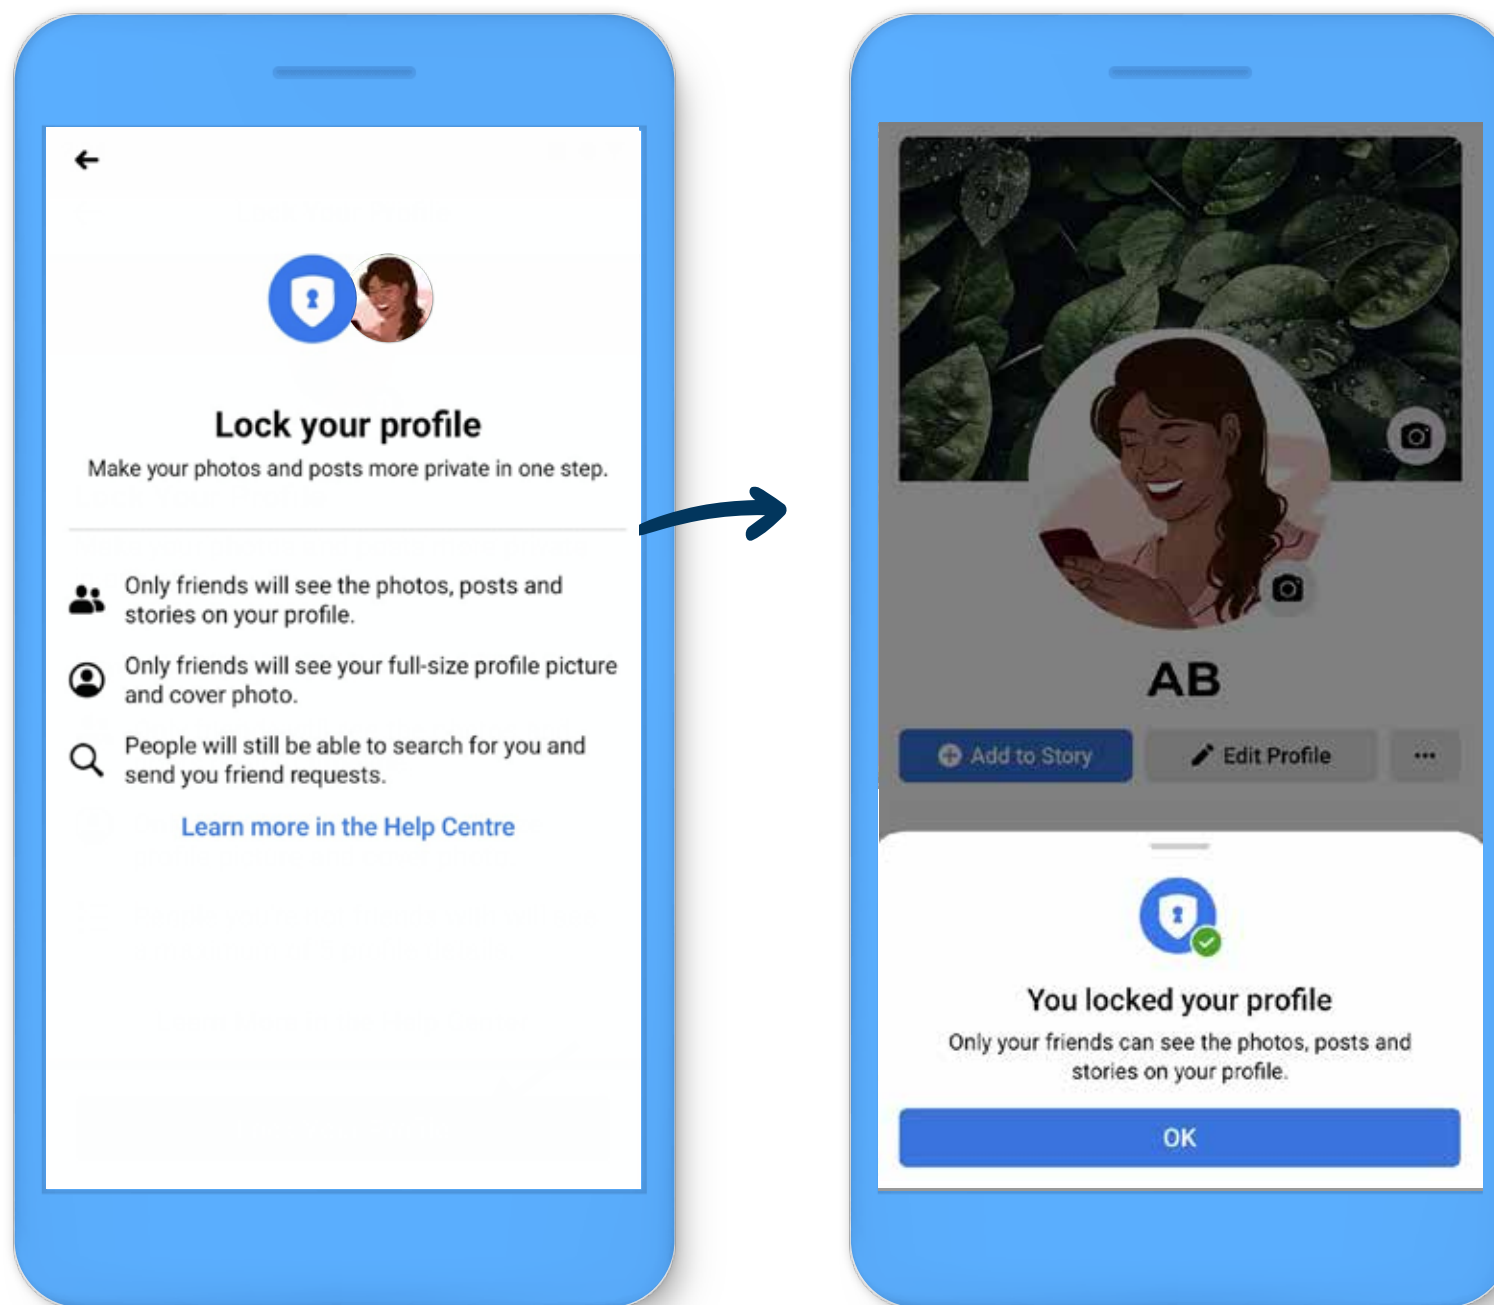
Lock your profile

Make your photos and posts more private in one step.

Only friends will see the photos, posts and stories on your profile.

Only friends will see your full-size profile picture and cover photo.

People will still be able to search for you and send you friend requests.

Learn more in the Help Centre

AB

Add to Story

Edit Profile

...

You locked your profile

Only your friends can see the photos, posts and stories on your profile.

OK